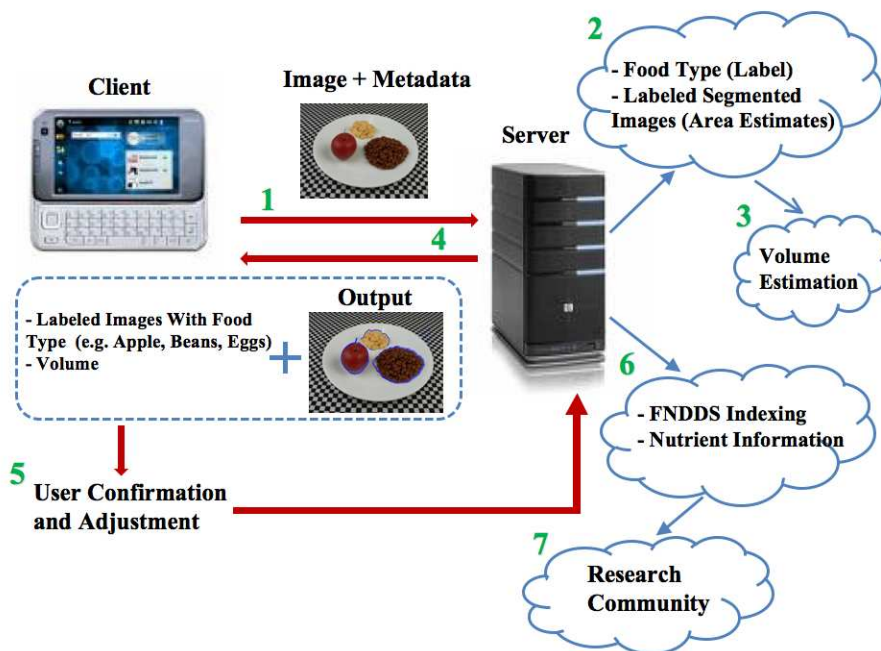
Client

Image + Metadata

Server

2

- Food Type (Label)
- Labeled Segmented Images (Area Estimates)

3

Volume Estimation

1

4

Output

- Labeled Images With Food Type (e.g. Apple, Beans, Eggs)
- Volume

+

6

- FNDDS Indexing
- Nutrient Information

5

User Confirmation and Adjustment

7

Research Community